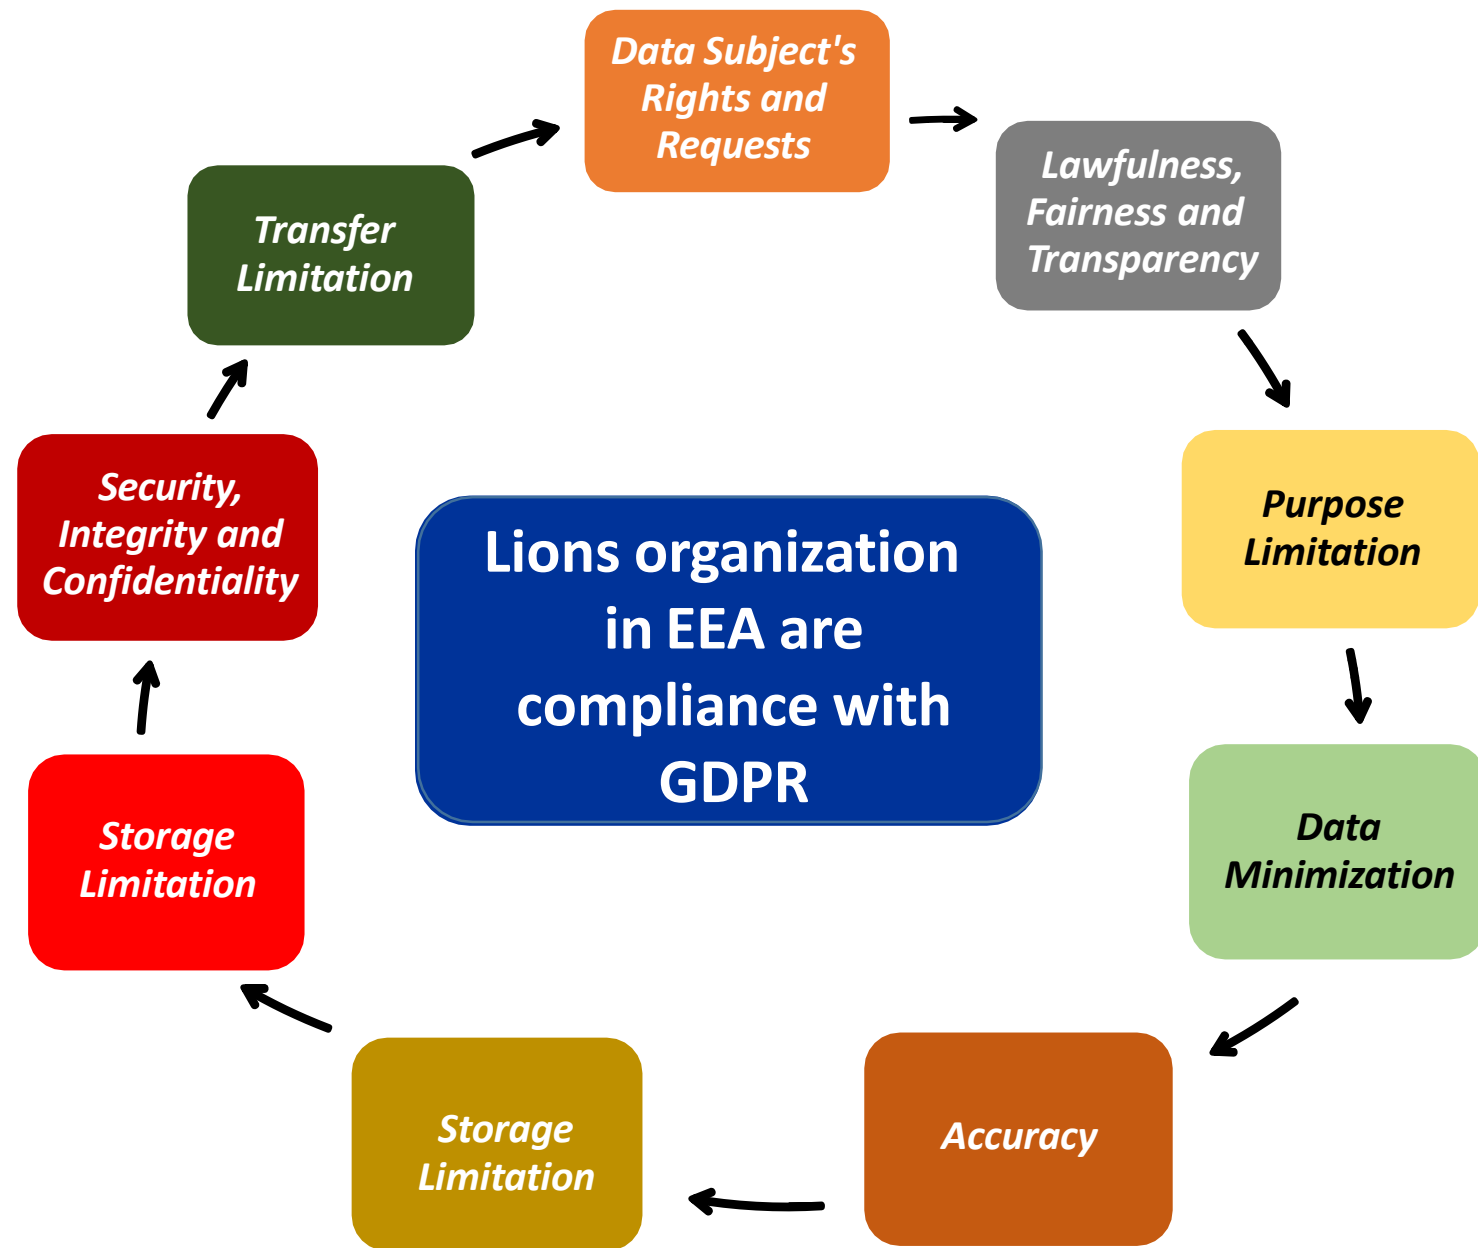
Lions organization in EEA are compliance with GDPR

Data Subject's Rights and Requests

Lawfulness, Fairness and Transparency

Purpose Limitation

Data Minimization

Accuracy

Storage Limitation

Storage Limitation

Security, Integrity and Confidentiality

Transfer Limitation